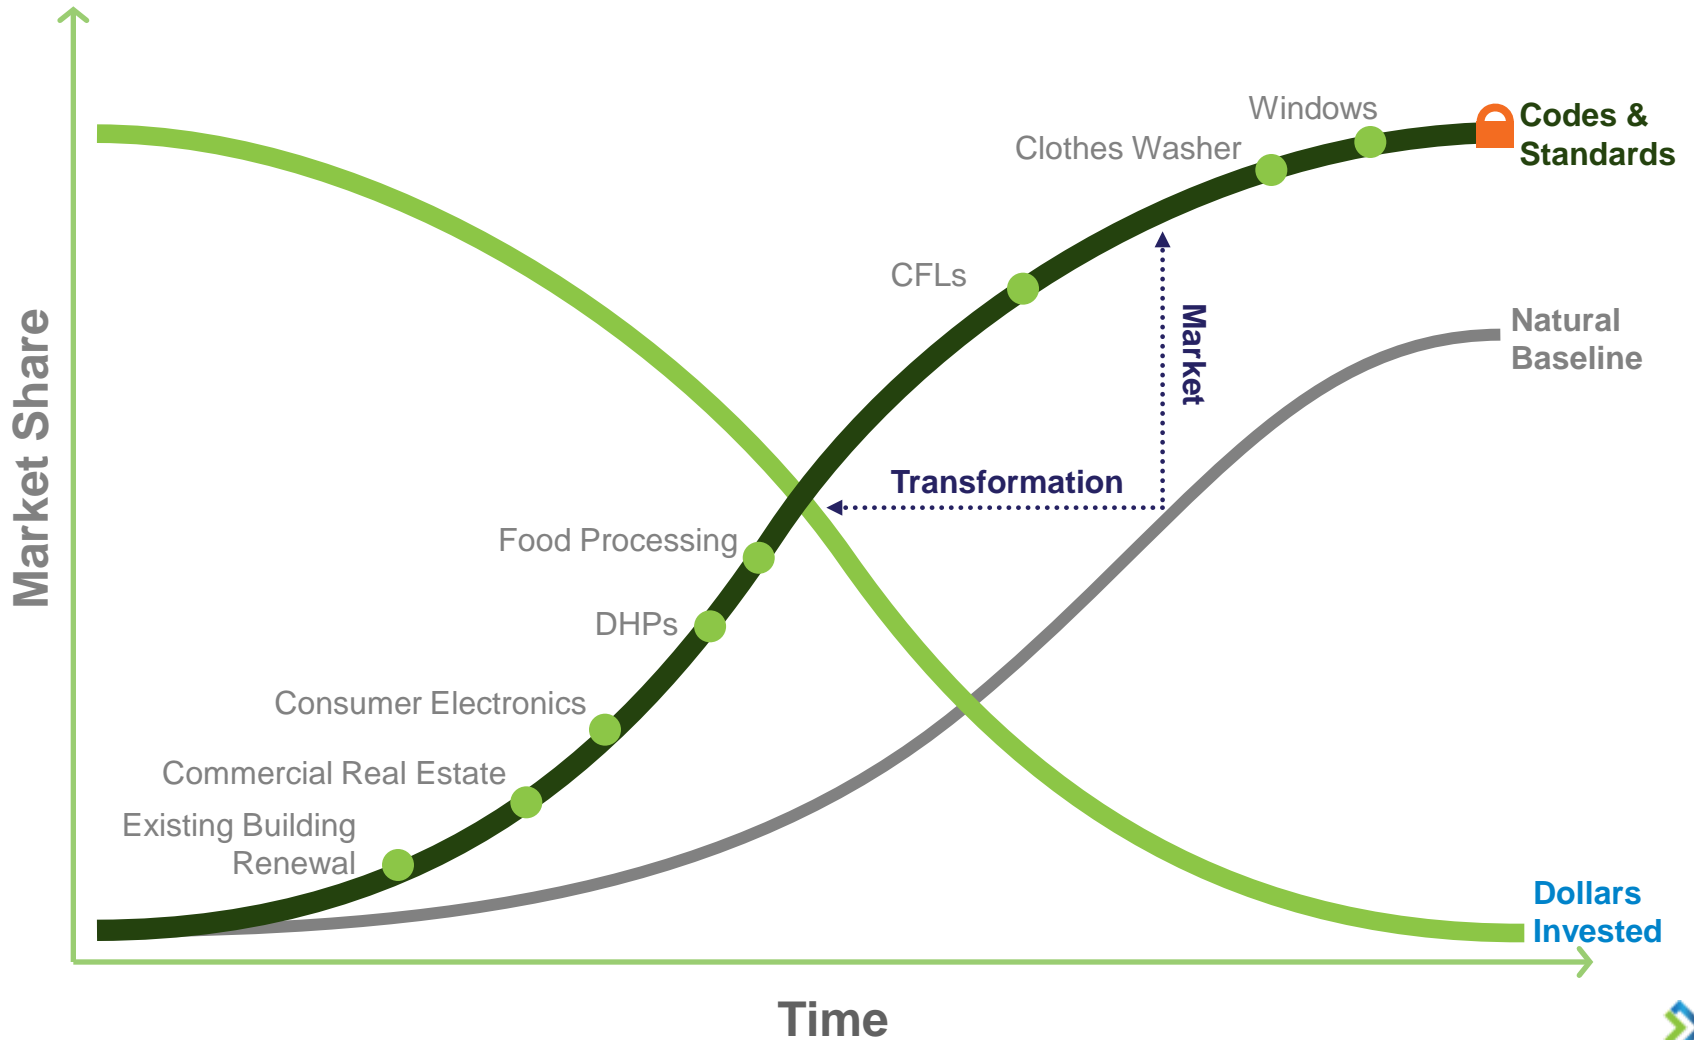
Market Share

Windows

Codes & Standards

Clothes Washer

CFLs

Market

Natural Baseline

Transformation

Food Processing

DHPs

Consumer Electronics

Commercial Real Estate

Existing Building Renewal

Dollars Invested

Time